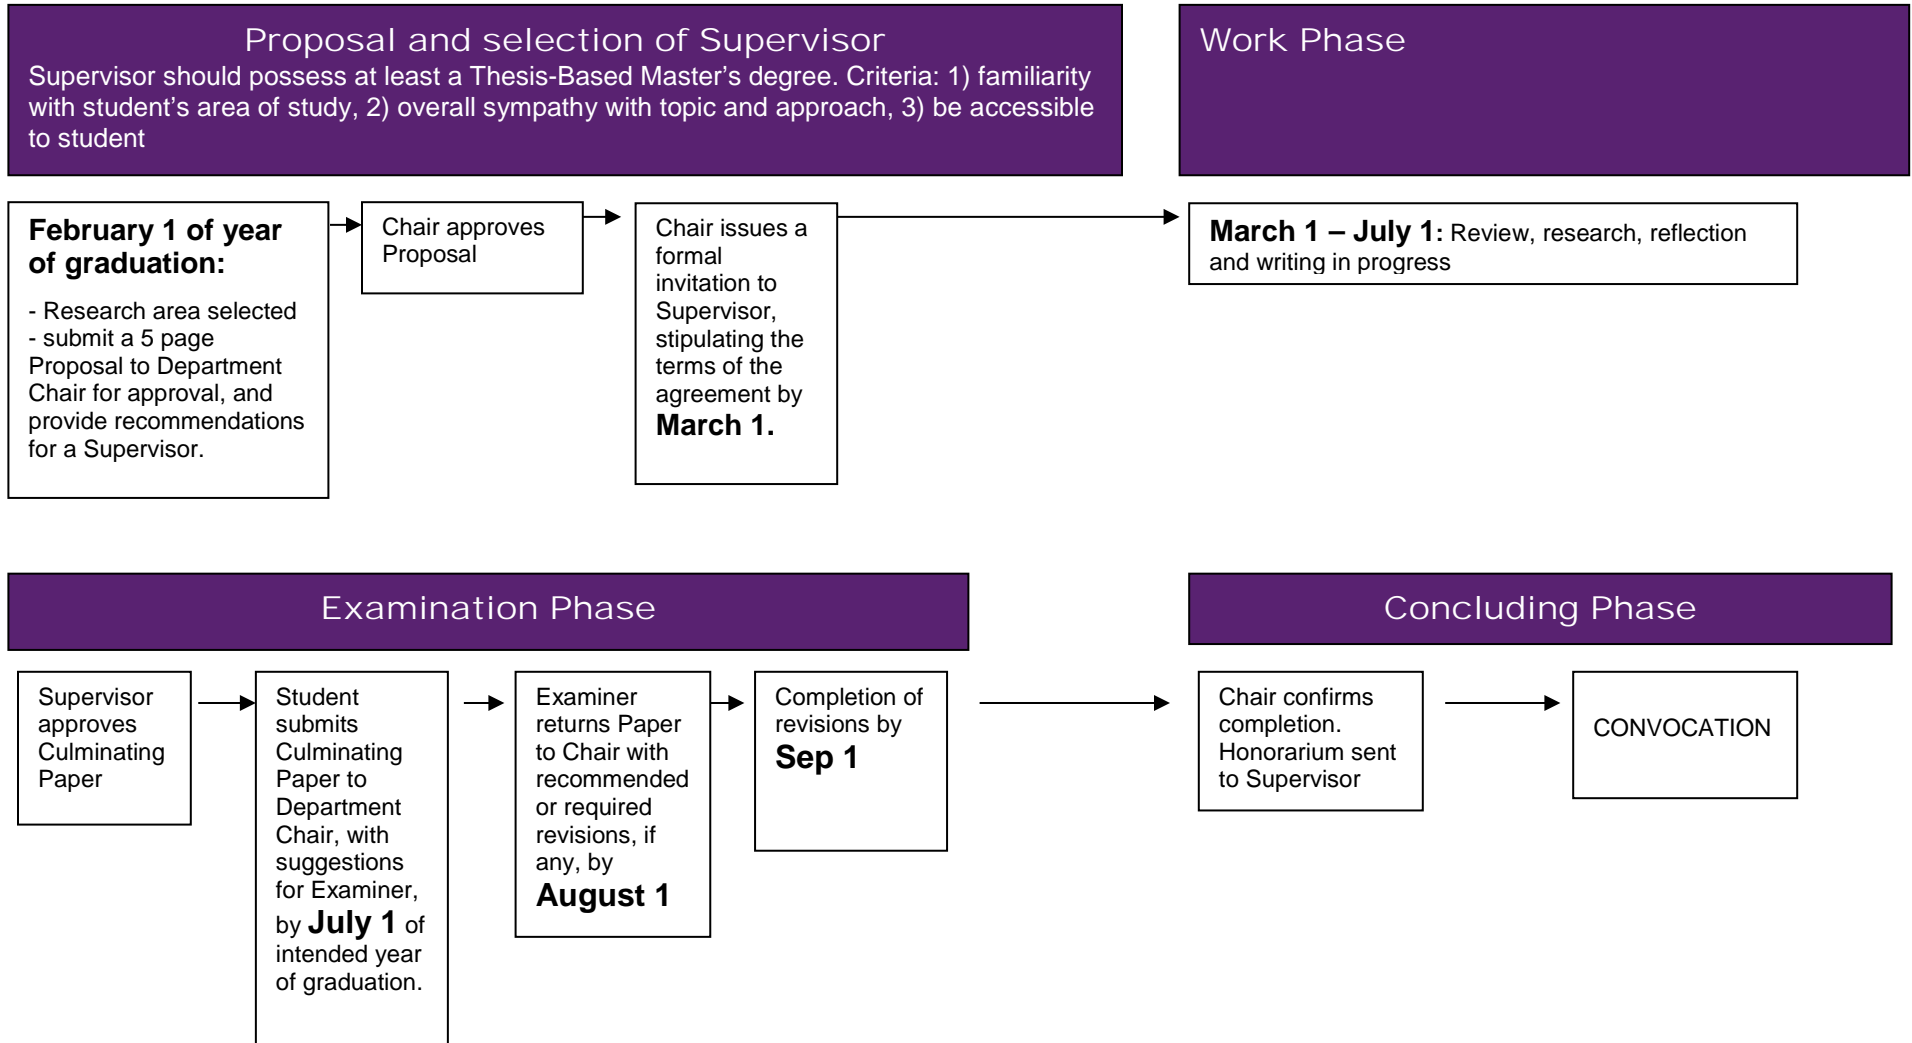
Proposal and selection of Supervisor

Supervisor should possess at least a Thesis-Based Master’s degree. Criteria: 1) familiarity with student’s area of study, 2) overall sympathy with topic and approach, 3) be accessible to student

Work Phase

**February 1 of year of graduation:**

- Research area selected
- submit a 5 page Proposal to Department Chair for approval, and provide recommendations for a Supervisor.

Chair approves Proposal

Chair issues a formal invitation to Supervisor, stipulating the terms of the agreement by **March 1.**

**March 1 – July 1:** Review, research, reflection and writing in progress

Examination Phase

Concluding Phase

Supervisor approves Culminating Paper

Student submits Culminating Paper to Department Chair, with suggestions for Examiner, by **July 1** of intended year of graduation.

Examiner returns Paper to Chair with recommended or required revisions, if any, by **August 1**

Completion of revisions by **Sep 1**

Chair confirms completion. Honorarium sent to Supervisor

CONVOCATION